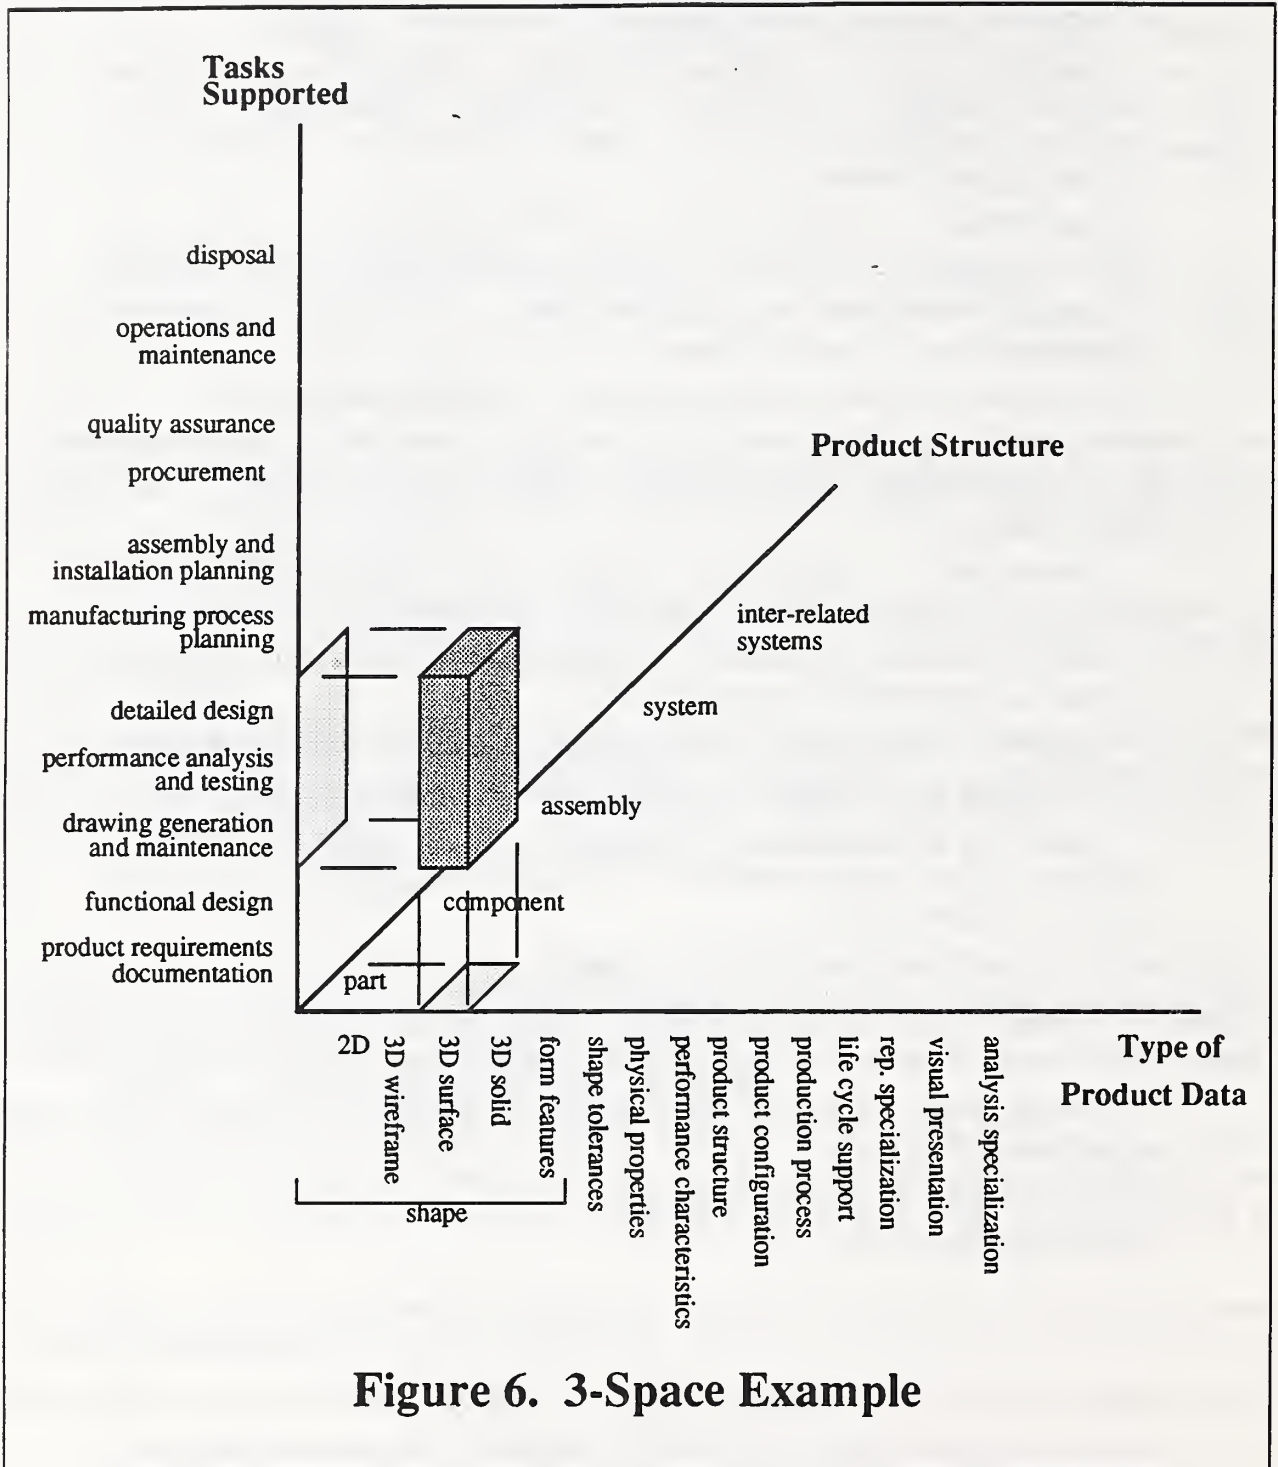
Tasks Supported

disposal

operations and maintenance

quality assurance

procurement

assembly and installation planning

manufacturing process planning

detailed design

performance analysis and testing

drawing generation and maintenance

functional design

product requirements documentation

Product Structure

inter-related systems

system

assembly

component

part

2D
3D wireframe
3D surface
3D solid
form features
shape tolerances
physical properties
performance characteristics
product structure
product configuration
production process
life cycle support
rep. specialization
visual presentation
analysis specialization

shape

Type of Product Data

Figure 6. 3-Space Example